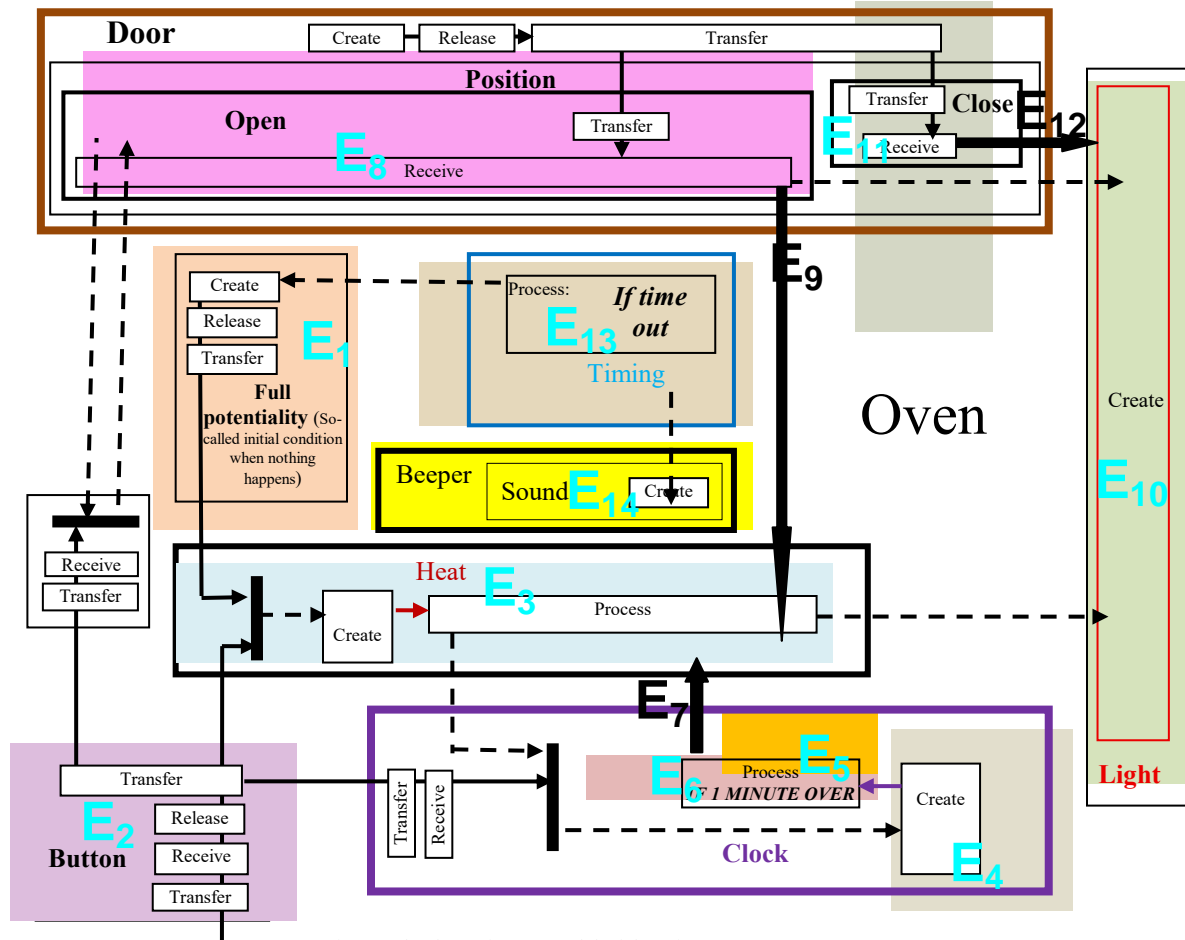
Door

Create

Release

Transfer

Position

Open

Transfer

$E_8$

Receive

Transfer

Close

$E_{12}$

$E_{11}$

Receive

$E_9$

Create

Release

Transfer

$E_1$

Full potentiality (So-called initial condition when nothing happens)

Process:

If time out

$E_{13}$

Timing

Oven

Create

Beeper

Sound

$E_{14}$

Create

$E_{10}$

Receive

Transfer

Heat

$E_3$

Create

Process

$E_7$

Transfer

Receive

$E_6$

Process

$E_5$

F 1 MINUTE OVER

Create

Light

Transfer

$E_2$

Release

Receive

Button

Transfer

Clock

$E_4$